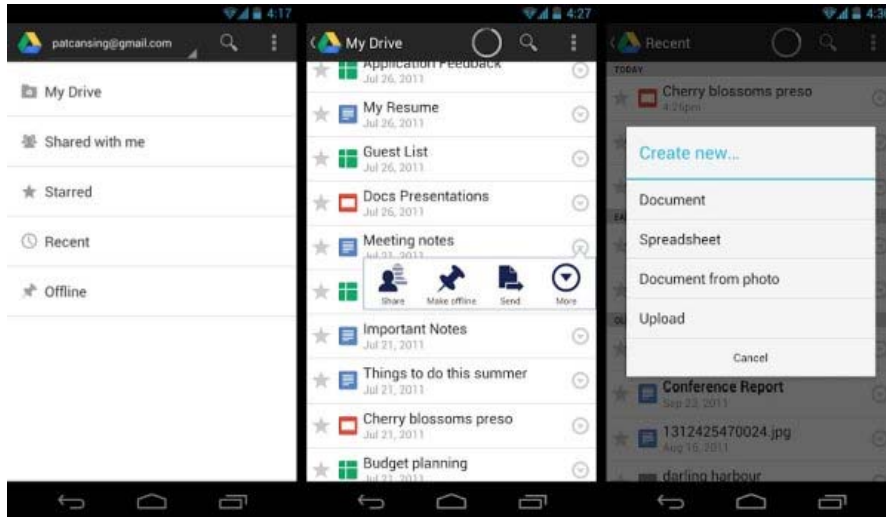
4:17

patcansing@gmail.com

My Drive

Shared with me

Starred

Recent

Offline

4:27

My Drive

Application Feedback
Jul 26, 2011

My Resume
Jul 26, 2011

Guest List
Jul 26, 2011

Docs Presentations
Jul 26, 2011

Meeting notes
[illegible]

Share
Make offline
Send
More

Important Notes
Jul 21, 2011

Things to do this summer
Jul 21, 2011

Cherry blossoms preso
Jul 21, 2011

Budget planning
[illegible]

4:3

Recent

TODAY

Cherry blossoms preso
4:26pm

Create new...

Document

Spreadsheet

Document from photo

Upload

Cancel

Conference Report
Sep 23, 2011

1312425470024.jpg
Aug 16, 2011

darling harbour